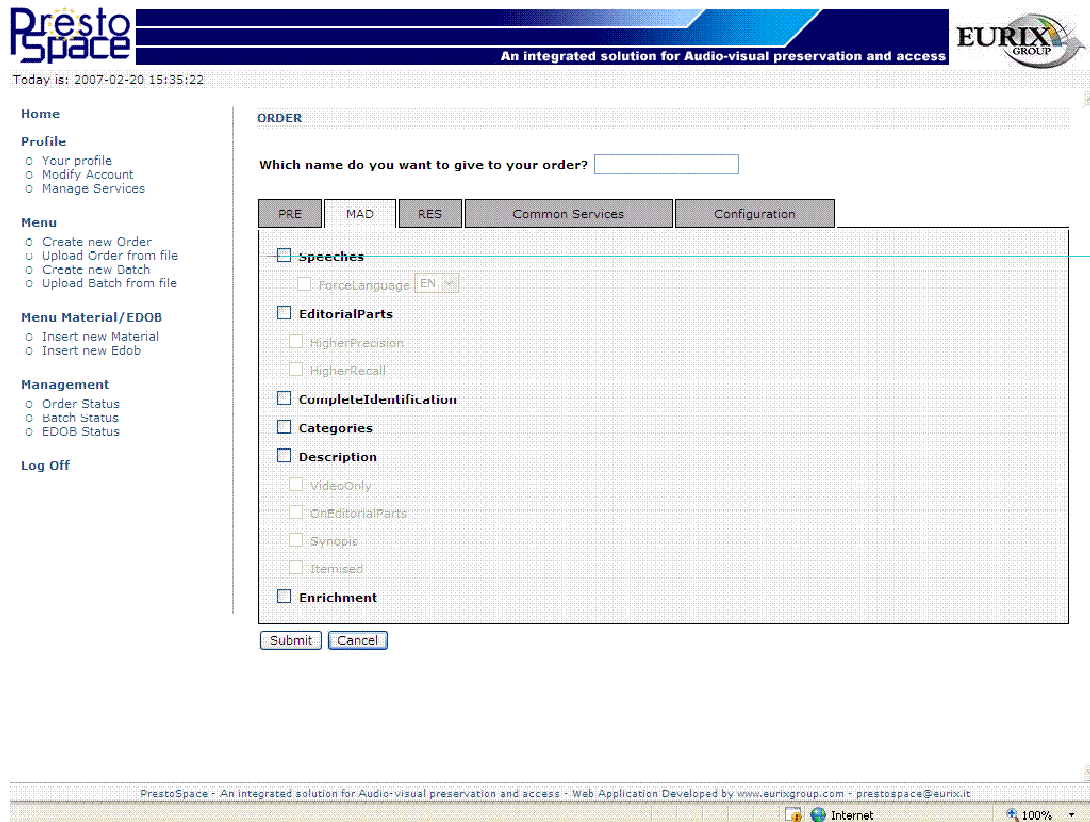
PrestoSpace

An integrated solution for Audio-visual preservation and access

EURIX GROUP

Today is: 2007-02-20 15:35:22

Home

Profile
Your profile
Modify Account
Manage Services

Menu
Create new Order
Upload Order from file
Create new Batch
Upload Batch from file

Menu Material/EDOB
Insert new Material
Insert new Edob

Management
Order Status
Batch Status
EDOB Status

Log Off

ORDER

Which name do you want to give to your order?

PRE | MAD | RES | Common Services | Configuration

Speeches
ForceLanguage EN
EditorialParts
HigherPrecision
HigherRecall
CompleteIdentification
Categories
Description
VideoOnly
OnEditorialParts
Synopis
Itemised
Enrichment

Submit Cancel

PrestoSpace - An integrated solution for Audio-visual preservation and access - Web Application Developed by www.eurixgroup.com - prestospace@eurix.it

Internet 100%